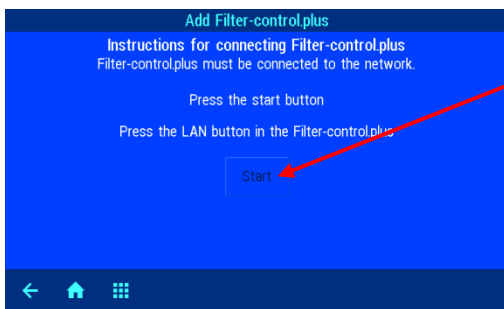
Add Filter-control.plus

Instructions for connecting Filter-control.plus
Filter-control.plus must be connected to the network.

Press the start button

Press the LAN button in the Filter-control.plus

Start